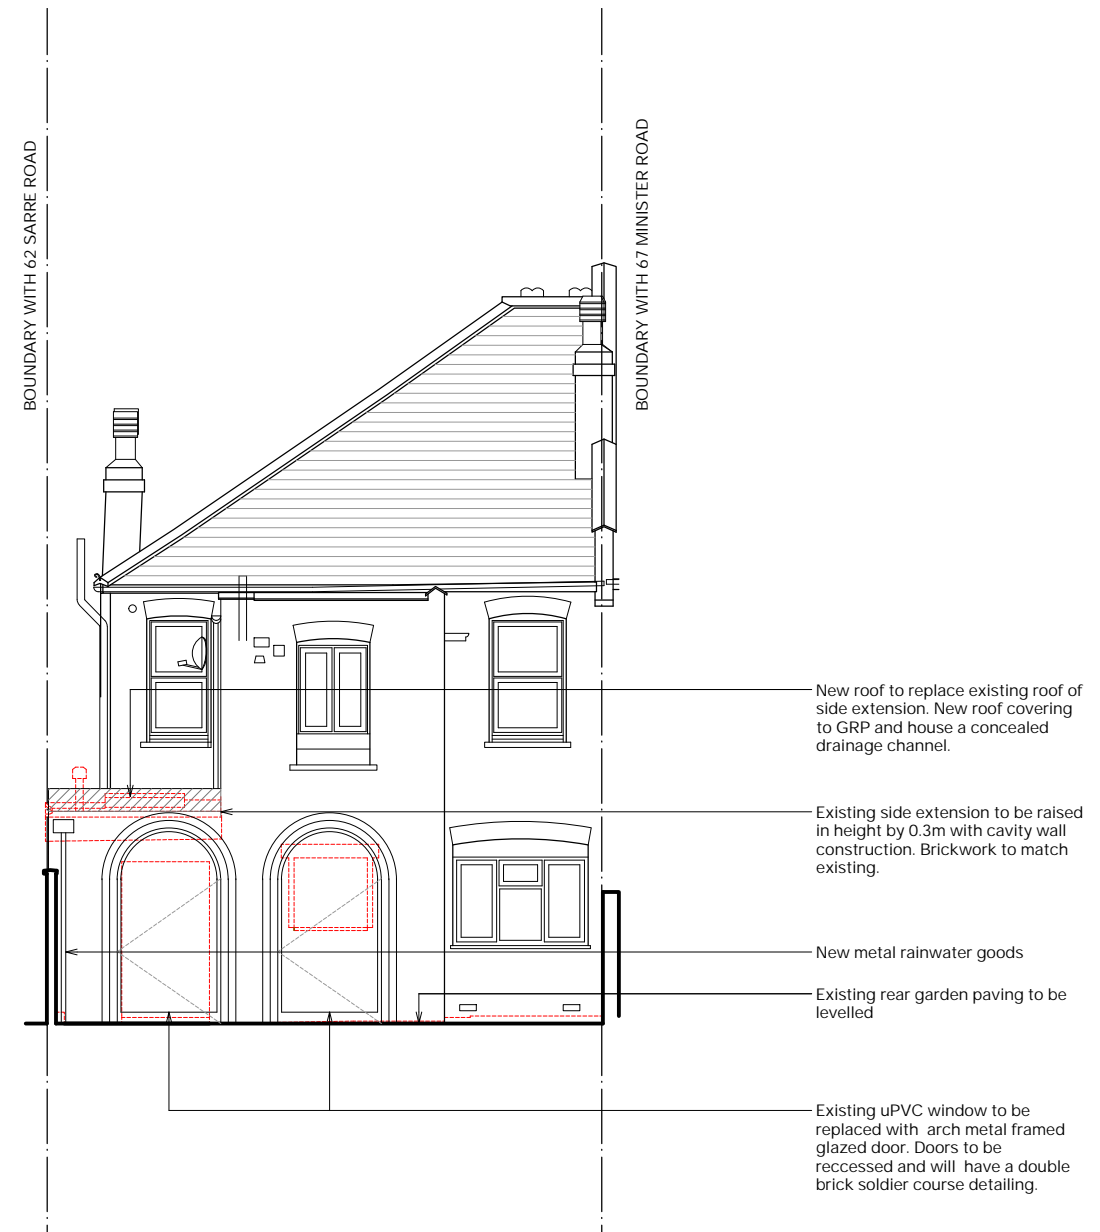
BOUNDARY WITH 62 SARRE ROAD

BOUNDARY WITH 67 MINISTER ROAD

New roof to replace existing roof of side extension. New roof covering to GRP and house a concealed drainage channel.

Existing side extension to be raised in height by 0.3m with cavity wall construction. Brickwork to match existing.

New metal rainwater goods

Existing rear garden paving to be levelled

Existing uPVC window to be replaced with arch metal framed glazed door. Doors to be reccessed and will have a double brick soldier course detailing.